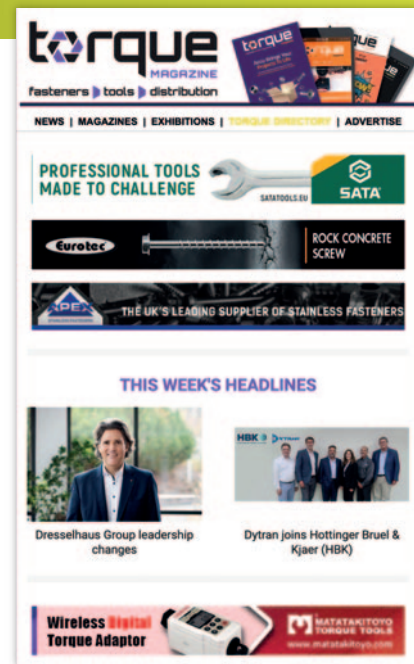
torque MAGAZINE
fasteners tools distribution

NEWS | MAGAZINES | EXHIBITIONS | TORQUE DIRECTORY | ADVERTISE

PROFESSIONAL TOOLS MADE TO CHALLENGE
SATATOOLS.EU
SATA

Eurotec
ROCK CONCRETE SCREW

APEX
THE UK'S LEADING SUPPLIER OF STAINLESS FASTENERS

THIS WEEK'S HEADLINES

Dresselhaus Group leadership changes

HBK
Dytran joins Hottinger Bruel & Kjaer (HBK)

Wireless Digital Torque Adaptor
MATATAKITOYO TORQUE TOOLS
www.matatakitoyo.com